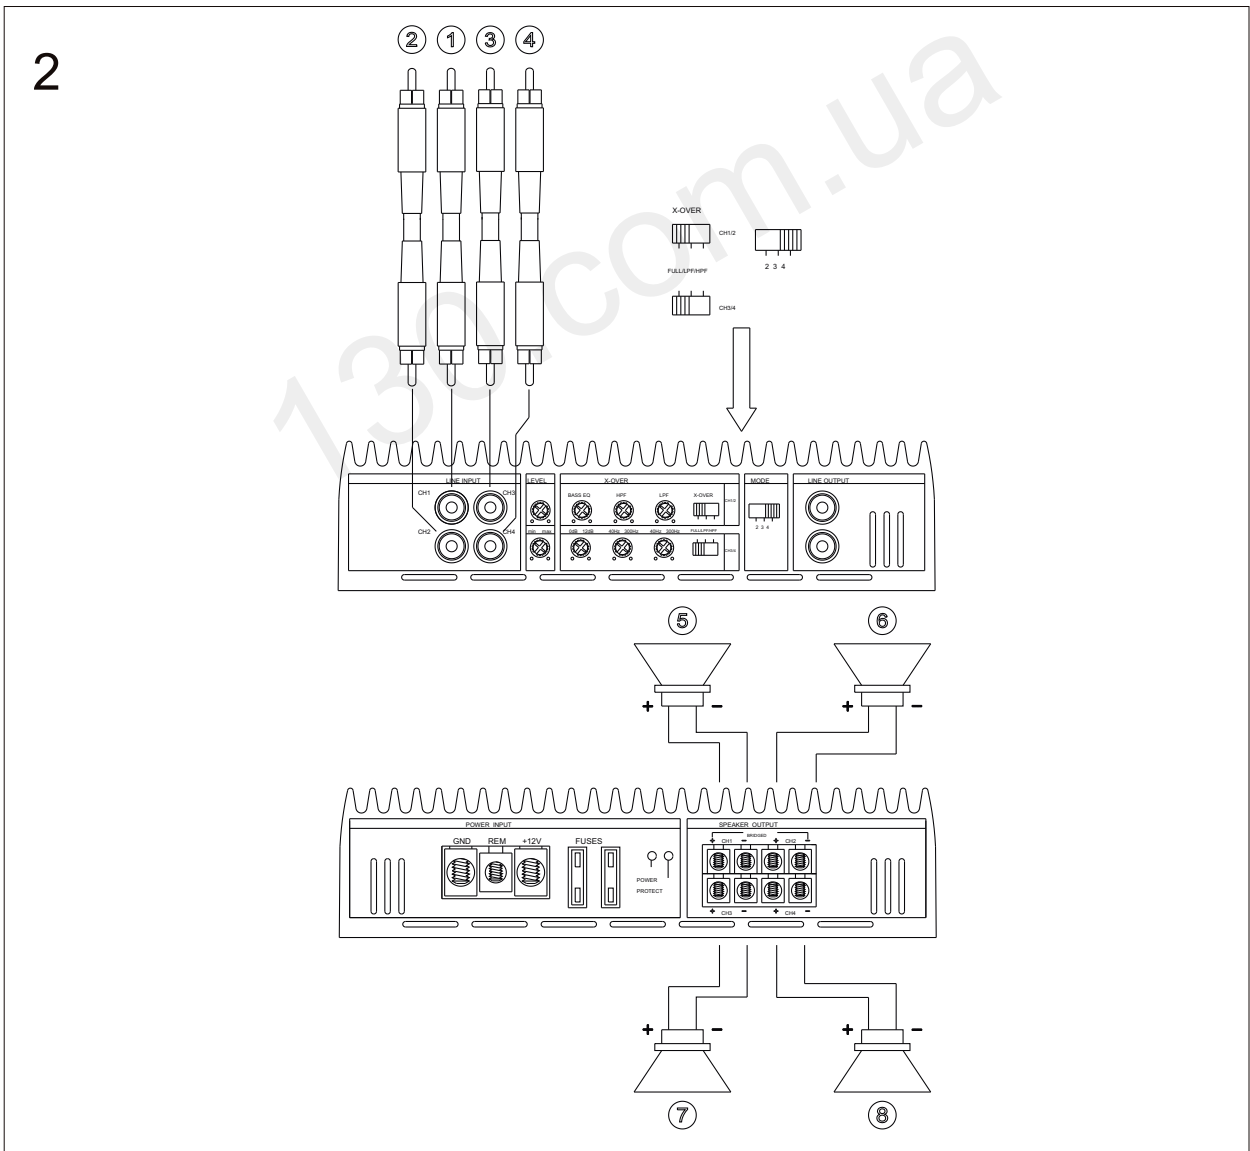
2

② ① ③ ④

X-OVER
CH1/2
2 3 4
FULL/LPF/HPF
CH3/4

LINE INPUT
CH1
CH3
CH2
CH4
LEVEL
X-OVER
BASS EQ
HPF
LPF
X-OVER
CH1/2
0dB 12dB
40Hz 300Hz
40Hz 300Hz
FULL/LPF/HPF
CH3/4
MODE
2 3 4
LINE OUTPUT

⑤ ⑥
+ –
+ –

POWER INPUT
GND
REM
+12V
FUSES
POWER
PROTECT
SPEAKER OUTPUT
BRIDGED
+ CH1 –
+ CH2 –
+ CH3 –
+ CH4 –

+ –
+ –
⑦ ⑧

130.com.ua